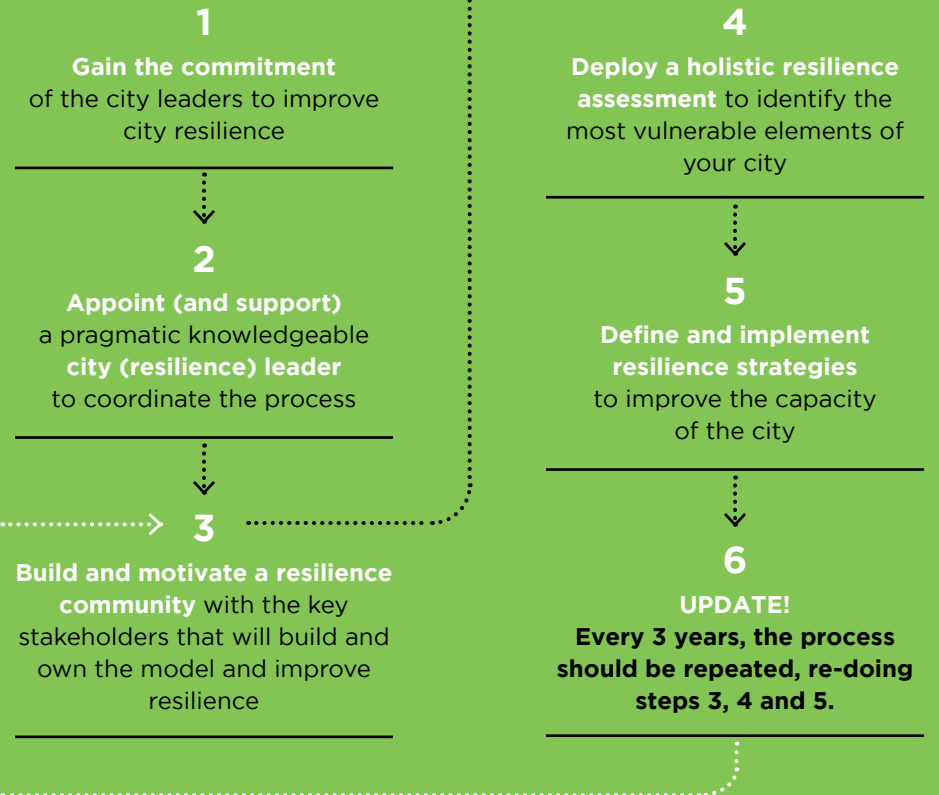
1
Gain the commitment of the city leaders to improve city resilience

2
Appoint (and support) a pragmatic knowledgeable city (resilience) leader to coordinate the process

3
Build and motivate a resilience community with the key stakeholders that will build and own the model and improve resilience

4
Deploy a holistic resilience assessment to identify the most vulnerable elements of your city

5
Define and implement resilience strategies to improve the capacity of the city

6
UPDATE!
Every 3 years, the process should be repeated, re-doing steps 3, 4 and 5.